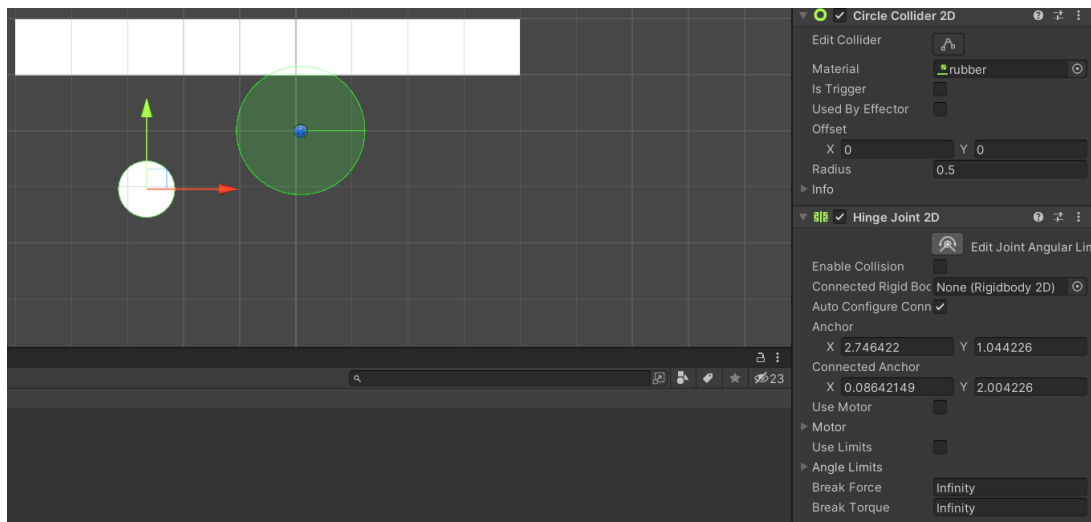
Circle Collider 2D

Edit Collider

Material rubber

Is Trigger

Used By Effector

Offset

X 0 Y 0

Radius 0.5

Info

Hinge Joint 2D

Edit Joint Angular Lin

Enable Collision

Connected Rigid Boc None (Rigidbody 2D)

Auto Configure Conn ✓

Anchor

X 2.746422 Y 1.044226

Connected Anchor

X 0.08642149 Y 2.004226

Use Motor

Motor

Use Limits

Angle Limits

Break Force Infinity

Break Torque Infinity

23